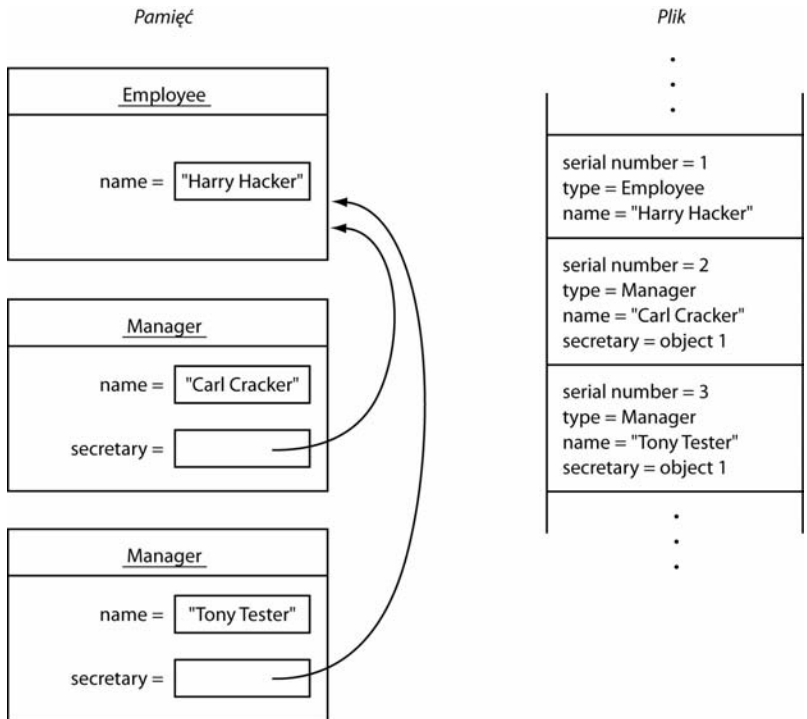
Pamięć

Employee

name = "Harry Hacker"

Manager

name = "Carl Cracker"

secretary =

Manager

name = "Tony Tester"

secretary =

Plik

.
.
.

serial number = 1
type = Employee
name = "Harry Hacker"

serial number = 2
type = Manager
name = "Carl Cracker"
secretary = object 1

serial number = 3
type = Manager
name = "Tony Tester"
secretary = object 1

.
.
.